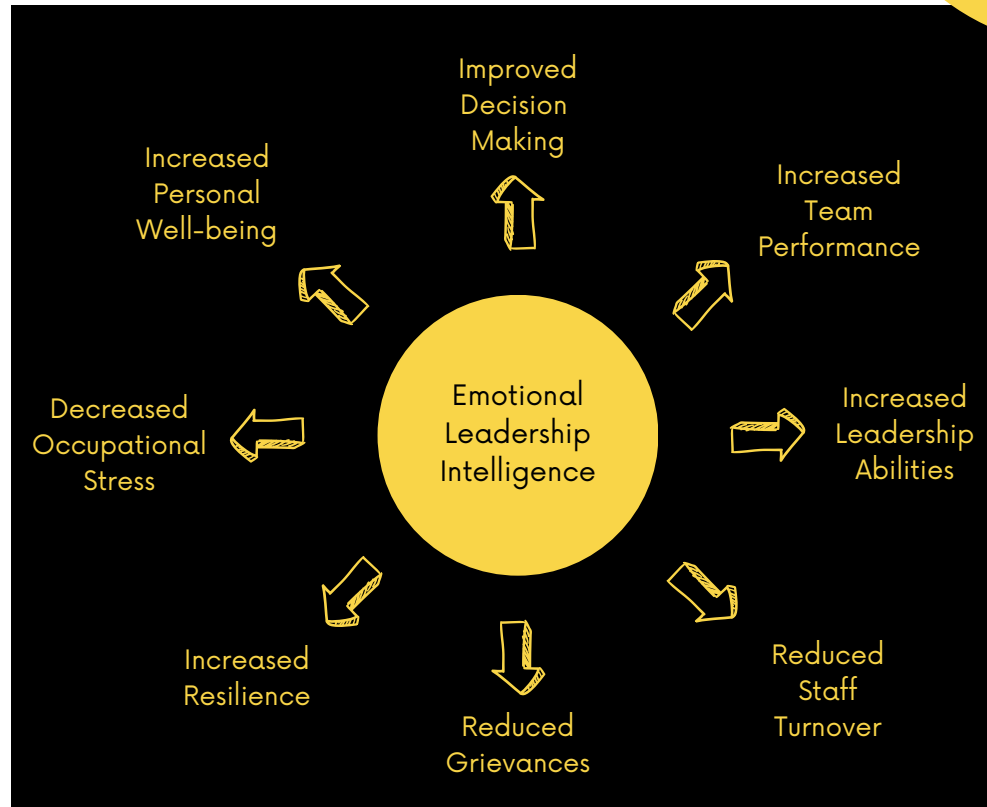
Emotional Leadership Intelligence

Improved Decision Making

Increased Team Performance

Increased Leadership Abilities

Reduced Staff Turnover

Reduced Grievances

Increased Resilience

Decreased Occupational Stress

Increased Personal Well-being